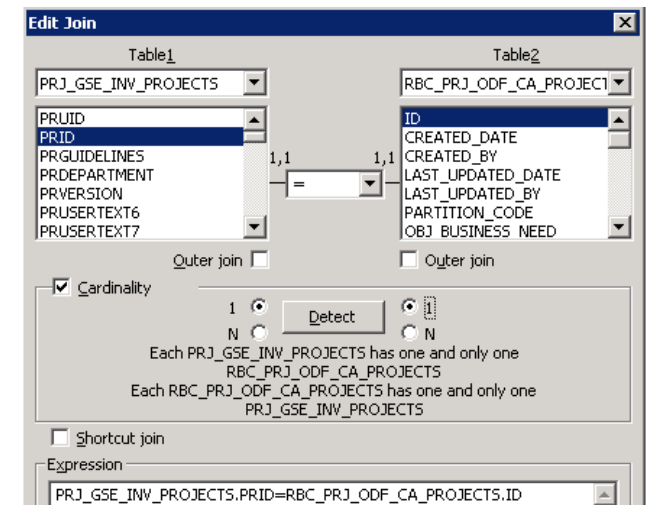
Edit Join

Table1

PRJ_GSE_INV_PROJECTS

PRUID
PRID
PRGUIDELINES
PRDEPARTMENT
PRVERSION
PRUSERTEXT6
PRUSERTEXT7

1,1

=

1,1

Table2

RBC_PRJ_ODF_CA_PROJECT

ID
CREATED_DATE
CREATED_BY
LAST_UPDATED_DATE
LAST_UPDATED_BY
PARTITION_CODE
OBJ_BUSINESS_NEED

Outer join

Outer join

Cardinality

1

N

Detect

1

N

Each PRJ_GSE_INV_PROJECTS has one and only one RBC_PRJ_ODF_CA_PROJECTS
Each RBC_PRJ_ODF_CA_PROJECTS has one and only one PRJ_GSE_INV_PROJECTS

Shortcut join

Expression

PRJ_GSE_INV_PROJECTS.PRID=RBC_PRJ_ODF_CA_PROJECTS.ID